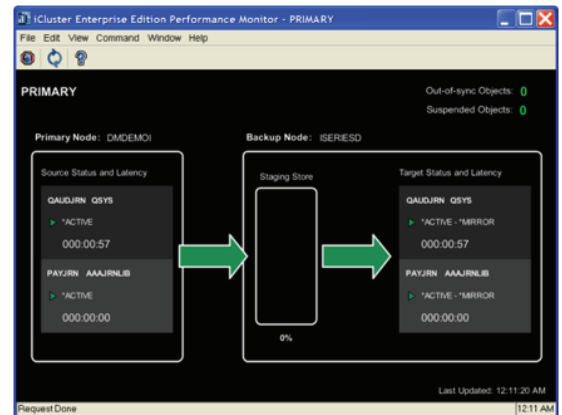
iCluster Enterprise Edition Performance Monitor - PRIMARY

File Edit View Command Window Help

PRIMARY

Out-of-sync Objects: 0

Suspended Objects: 0

Primary Node: DMDEMOI

Backup Node: ISERIESD

Source Status and Latency

QAUDJRN QSYS

*ACTIVE

000:00:57

PAYJRN AAAJRNLIB

*ACTIVE

000:00:00

Staging Store

0%

Target Status and Latency

QAUDJRN QSYS

*ACTIVE - *MIRROR

000:00:57

PAYJRN AAAJRNLIB

*ACTIVE - *MIRROR

000:00:00

Last Updated: 12:11:20 AM

Request Done

12:11 AM